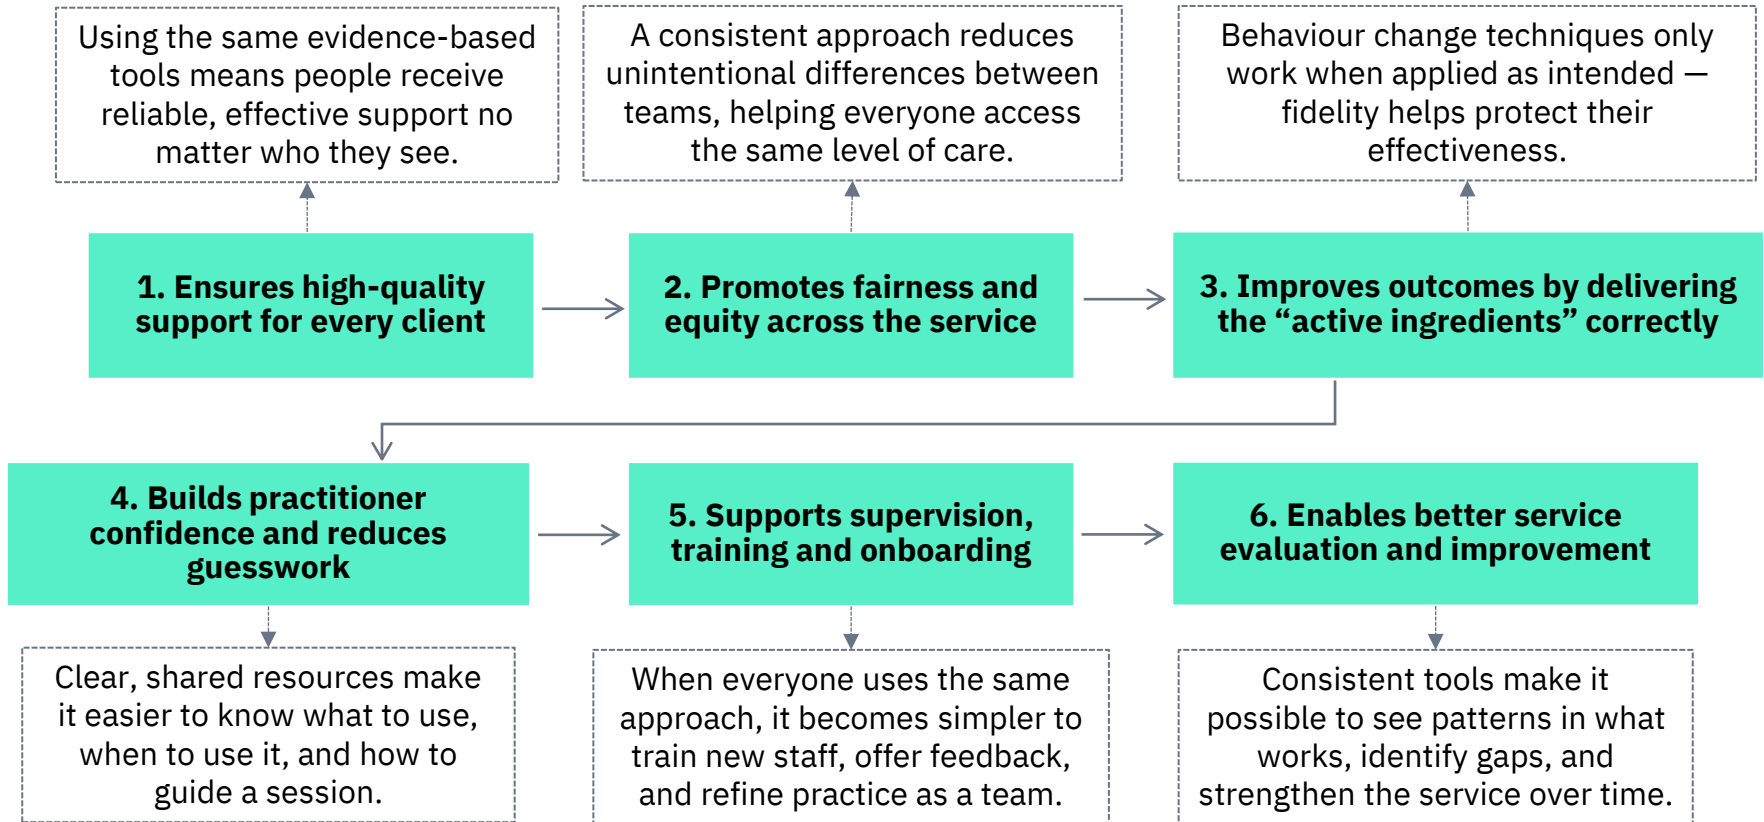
Using the same evidence-based tools means people receive reliable, effective support no matter who they see.

A consistent approach reduces unintentional differences between teams, helping everyone access the same level of care.

Behaviour change techniques only work when applied as intended — fidelity helps protect their effectiveness.

1. Ensures high-quality support for every client

2. Promotes fairness and equity across the service

3. Improves outcomes by delivering the “active ingredients” correctly

4. Builds practitioner confidence and reduces guesswork

5. Supports supervision, training and onboarding

6. Enables better service evaluation and improvement

Clear, shared resources make it easier to know what to use, when to use it, and how to guide a session.

When everyone uses the same approach, it becomes simpler to train new staff, offer feedback, and refine practice as a team.

Consistent tools make it possible to see patterns in what works, identify gaps, and strengthen the service over time.